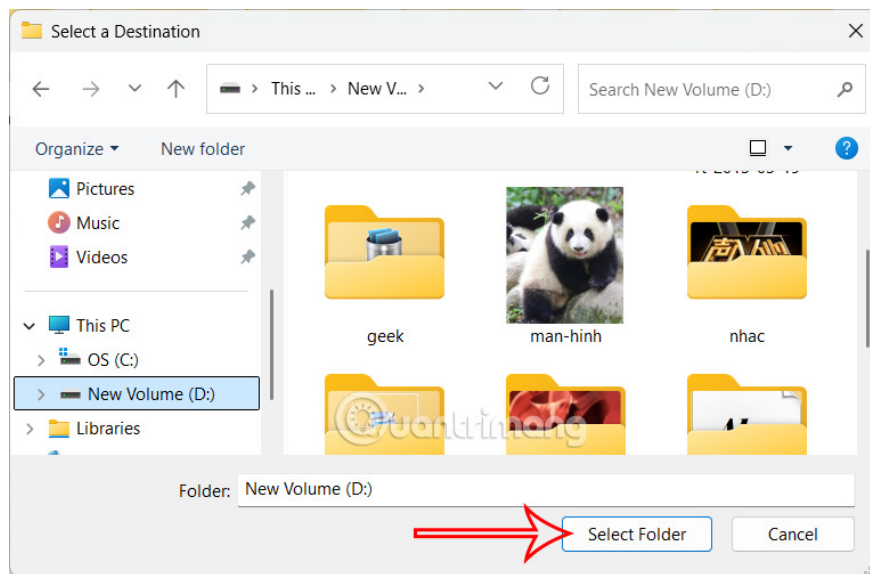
Select a Destination

This ... > New V... >

Search New Volume (D:)

Organize ▾

New folder

?

Pictures

Music

Videos

This PC

OS (C:)

New Volume (D:)

Libraries

geek

man-hinh

nhac

Quantrimang

Folder: New Volume (D:)

Select Folder

Cancel